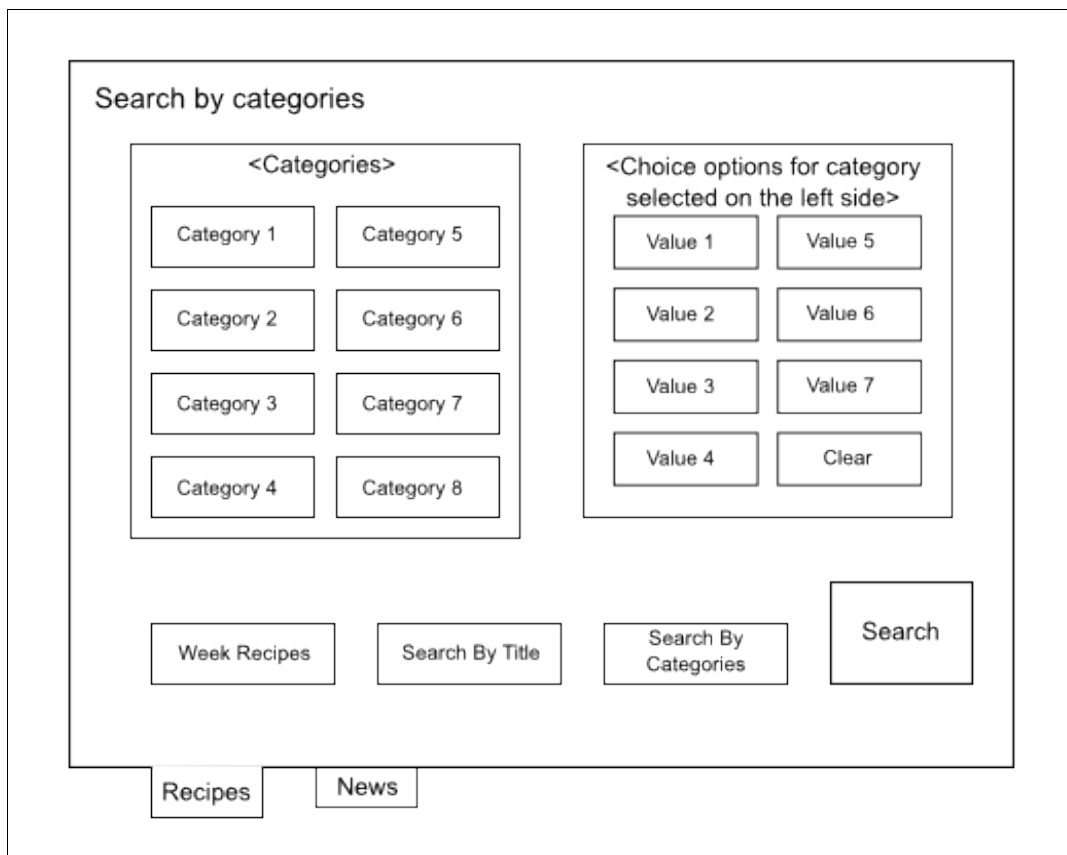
Search by categories

<Categories>

Category 1

Category 5

Category 2

Category 6

Category 3

Category 7

Category 4

Category 8

<Choice options for category selected on the left side>

Value 1

Value 5

Value 2

Value 6

Value 3

Value 7

Value 4

Clear

Week Recipes

Search By Title

Search By Categories

Search

Recipes

News